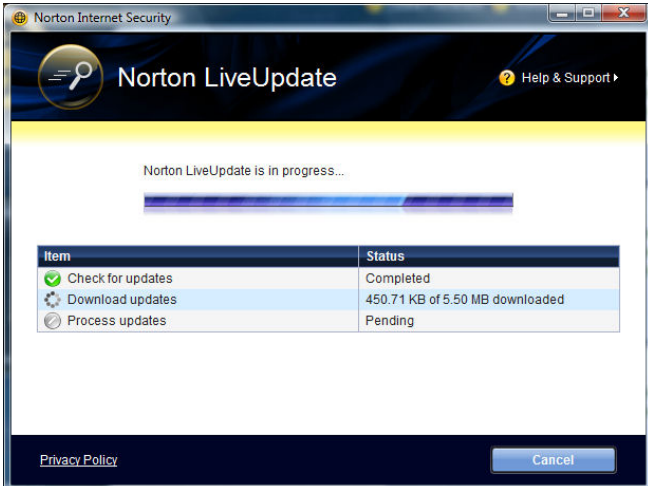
Norton Internet Security

Norton LiveUpdate

Help & Support

Norton LiveUpdate is in progress...

| Item | Status |
|---|---|
| Check for updates | Completed |
| Download updates | 450.71 KB of 5.50 MB downloaded |
| Process updates | Pending |

Privacy Policy

Cancel